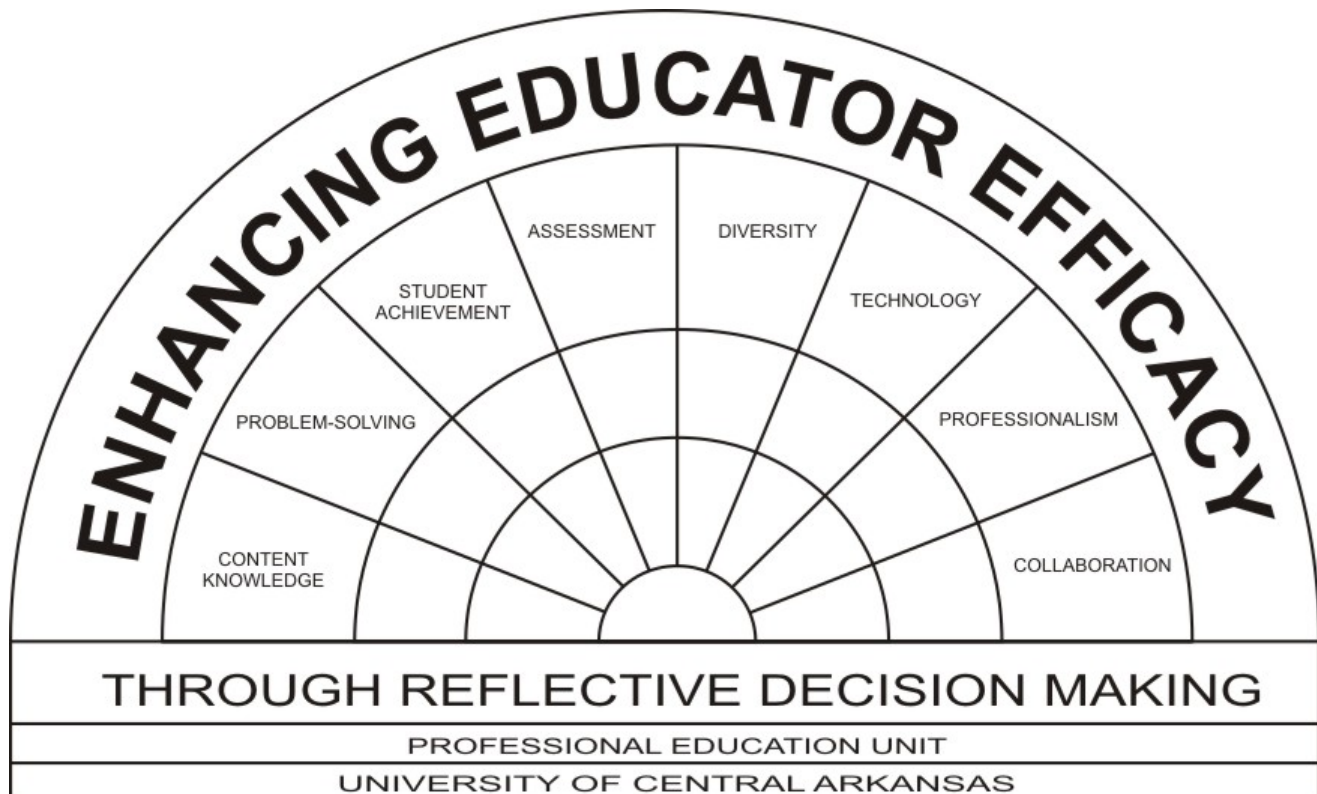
ENHANCING EDUCATOR EFFICACY

CONTENT KNOWLEDGE

PROBLEM-SOLVING

STUDENT ACHIEVEMENT

ASSESSMENT

DIVERSITY

TECHNOLOGY

PROFESSIONALISM

COLLABORATION

THROUGH REFLECTIVE DECISION MAKING

PROFESSIONAL EDUCATION UNIT

UNIVERSITY OF CENTRAL ARKANSAS